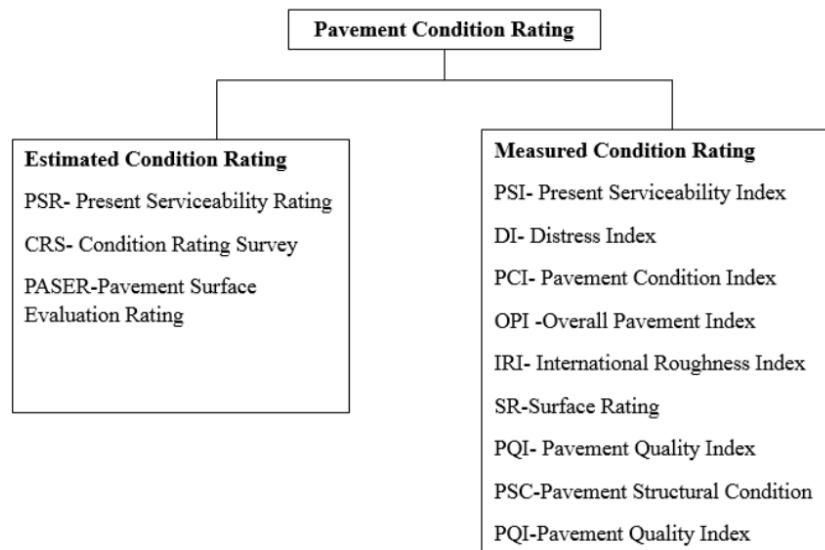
Pavement Condition Rating

Estimated Condition Rating

PSR- Present Serviceability Rating

CRS- Condition Rating Survey

PASER-Pavement Surface Evaluation Rating

Measured Condition Rating

PSI- Present Serviceability Index

DI- Distress Index

PCI- Pavement Condition Index

OPI -Overall Pavement Index

IRI- International Roughness Index

SR-Surface Rating

PQI- Pavement Quality Index

PSC-Pavement Structural Condition

PQI-Pavement Quality Index